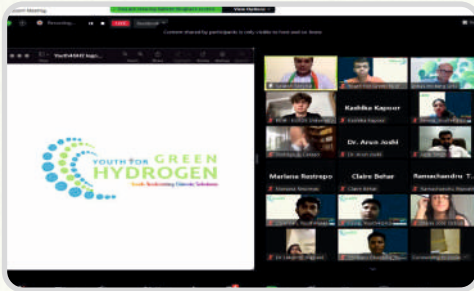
Zoom Meeting

Recording...

View Options

Youth4GH logo

YOUTH FOR GREEN HYDROGEN

Youth Accelerating Climate Solutions

Kashika Kapoor

Dr. Arun Joshi

Mariana Restrepo

Claire Behar

Ramachandra T...

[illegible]